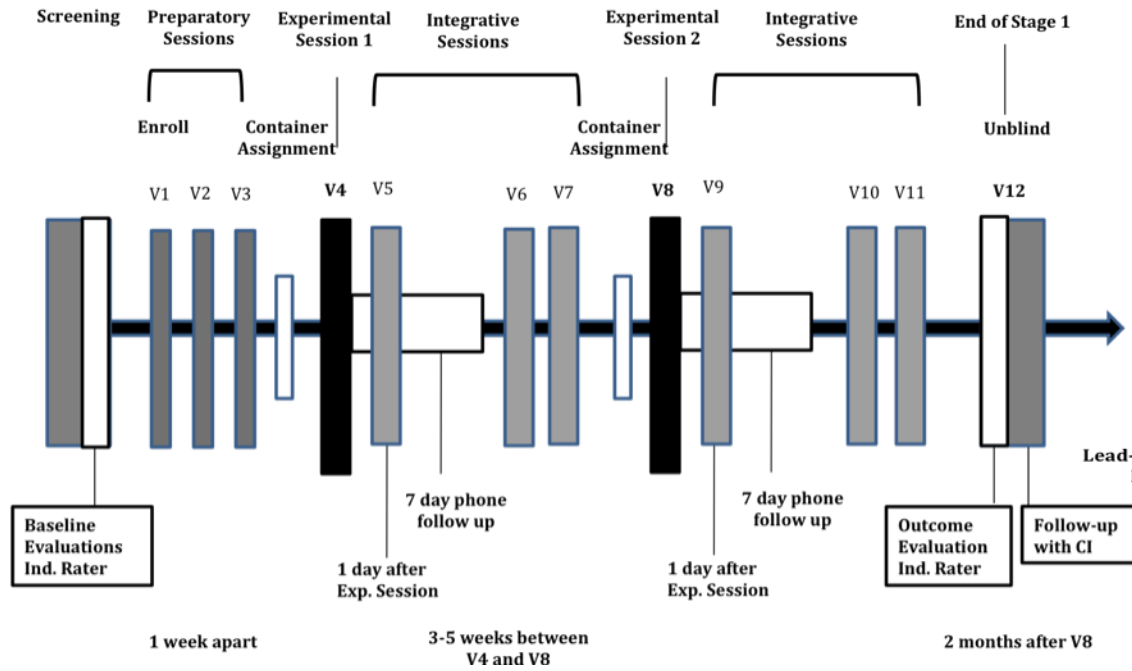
Screening

Preparatory Sessions

Experimental Session 1

Integrative Sessions

Experimental Session 2

Integrative Sessions

End of Stage 1

Enroll

Container Assignment

Container Assignment

Unblind

V1 V2 V3 V4 V5 V6 V7 V8 V9 V10 V11 V12

Lead-

Baseline Evaluations Ind. Rater

7 day phone follow up

1 day after Exp. Session

7 day phone follow up

1 day after Exp. Session

Outcome Evaluation Ind. Rater

Follow-up with CI

1 week apart

3-5 weeks between V4 and V8

2 months after V8